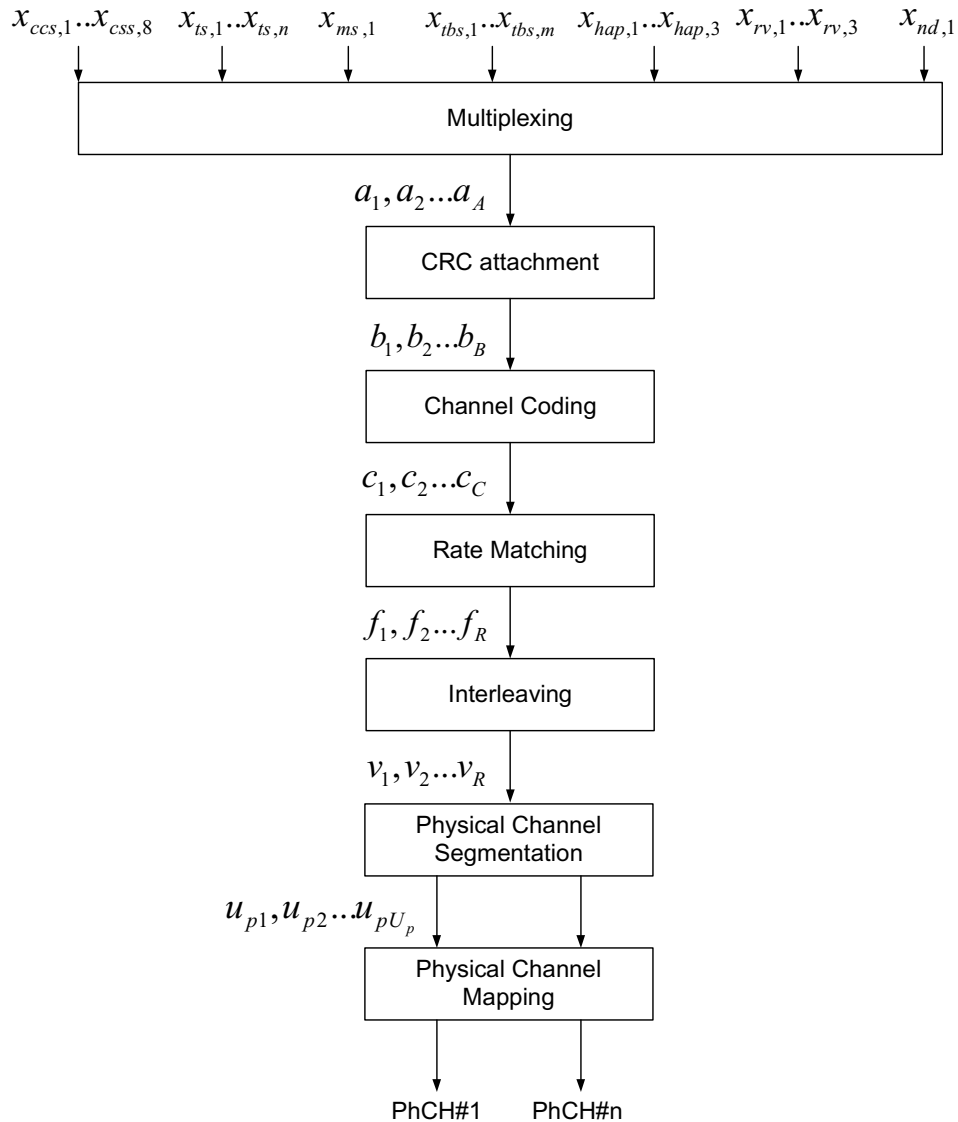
$x_{ccs,1}..x_{css,8}$ $x_{ts,1}..x_{ts,n}$ $x_{ms,1}$ $x_{tbs,1}..x_{tbs,m}$ $x_{hap,1}..x_{hap,3}$ $x_{rv,1}..x_{rv,3}$ $x_{nd,1}$

Multiplexing

$a_1, a_2...a_A$

CRC attachment

$b_1, b_2...b_B$

Channel Coding

$c_1, c_2...c_C$

Rate Matching

$f_1, f_2...f_R$

Interleaving

$v_1, v_2...v_R$

Physical Channel Segmentation

$u_{p1}, u_{p2}..u_{pU_p}$

Physical Channel Mapping

PhCH#1 PhCH#n